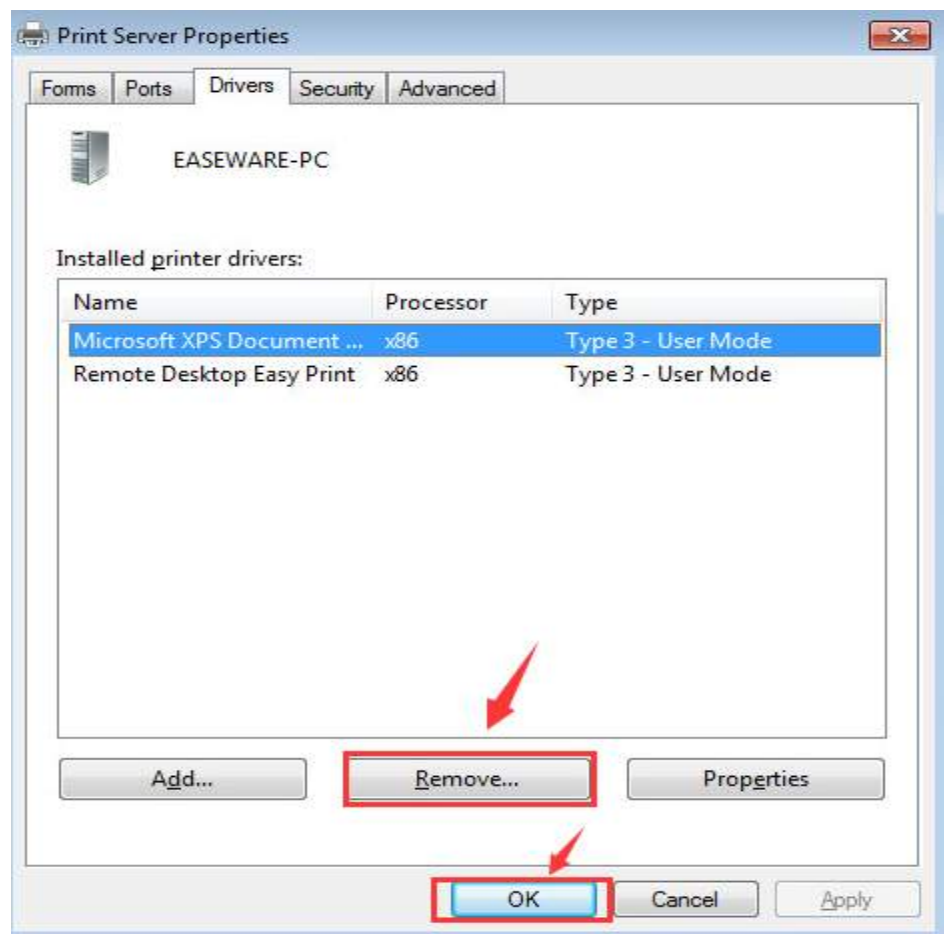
Print Server Properties

Forms | Ports | Drivers | Security | Advanced

EASEWARE-PC

Installed printer drivers:

| Name | Processor | Type |
|---|---|---|
| Microsoft XPS Document ... | x86 | Type 3 - User Mode |
| Remote Desktop Easy Print | x86 | Type 3 - User Mode |

Add...

Remove...

Properties

OK

Cancel

Apply